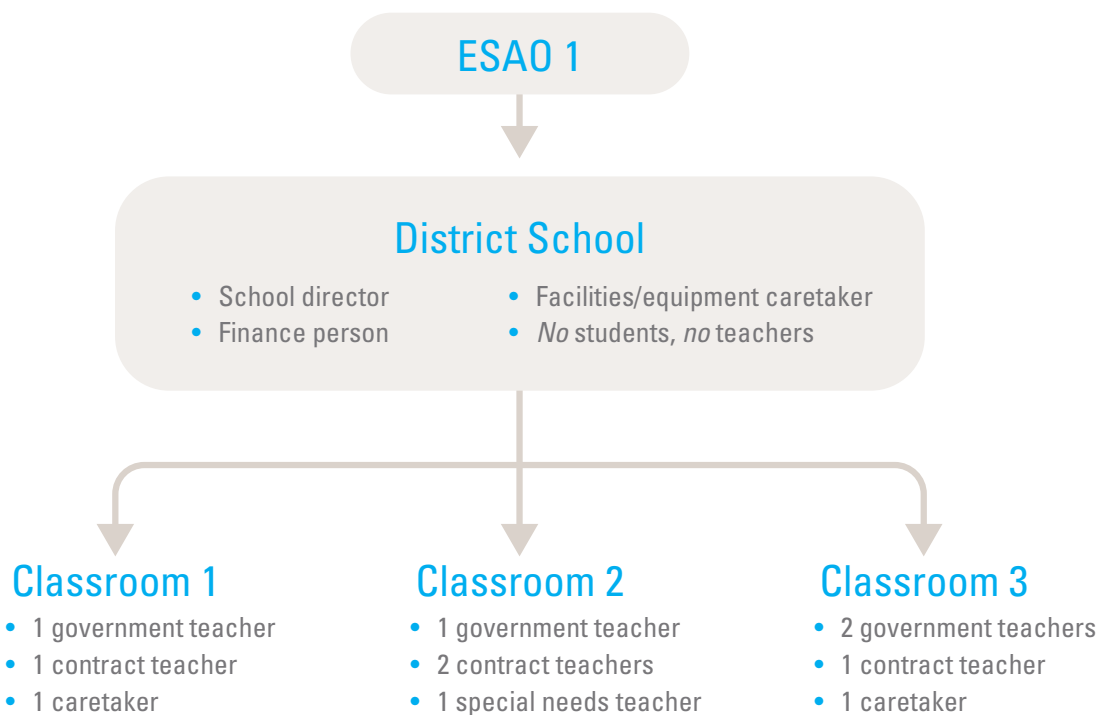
ESAO 1

District School

- School director
- Finance person
- Facilities/equipment caretaker
- *No* students, *no* teachers

Classroom 1

- 1 government teacher
- 1 contract teacher
- 1 caretaker

Classroom 2

- 1 government teacher
- 2 contract teachers
- 1 special needs teacher

Classroom 3

- 2 government teachers
- 1 contract teacher
- 1 caretaker